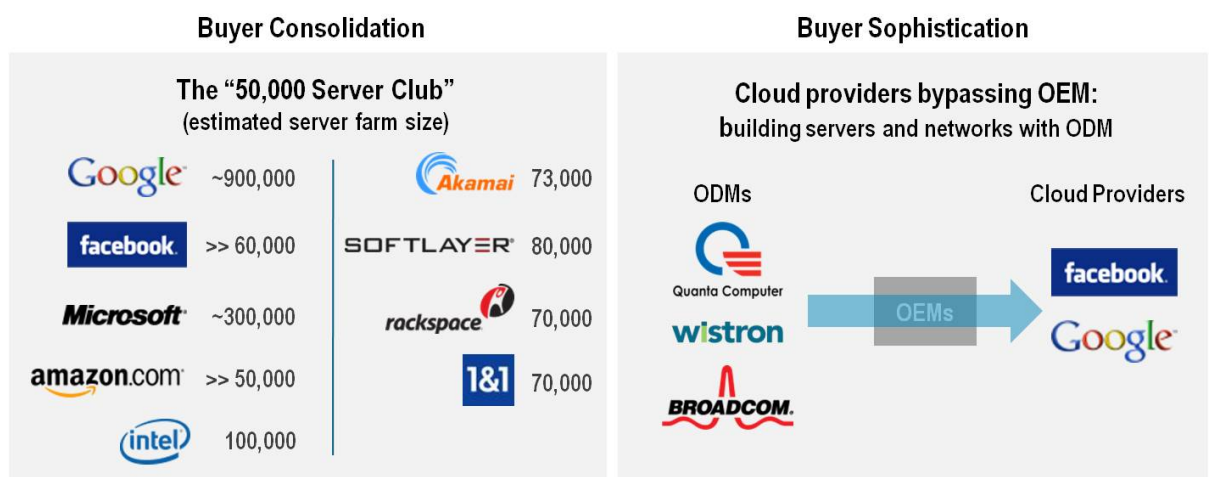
Buyer Consolidation

The “50,000 Server Club”
(estimated server farm size)

Google ~900,000

facebook >> 60,000

Microsoft ~300,000

amazon.com >> 50,000

intel 100,000

Akamai 73,000

SOFTLAYER 80,000

rackspace 70,000

1&1 70,000

Buyer Sophistication

Cloud providers bypassing OEM:
building servers and networks with ODM

ODMs

Quanta Computer

wistron

BROADCOM.

OEMs

Cloud Providers

facebook

Google